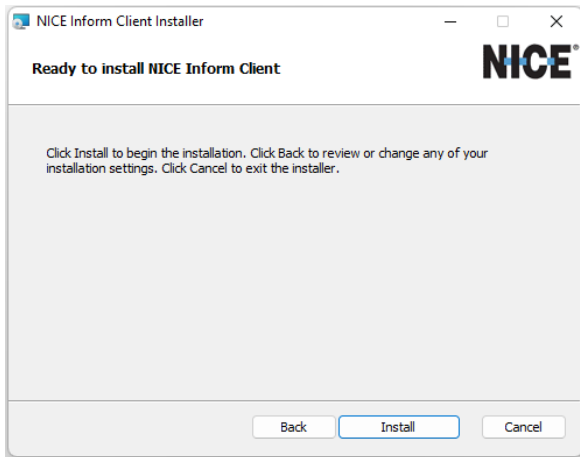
NICE Inform Client Installer

Ready to install NICE Inform Client

NICE®

Click Install to begin the installation. Click Back to review or change any of your installation settings. Click Cancel to exit the installer.

Back
Install
Cancel